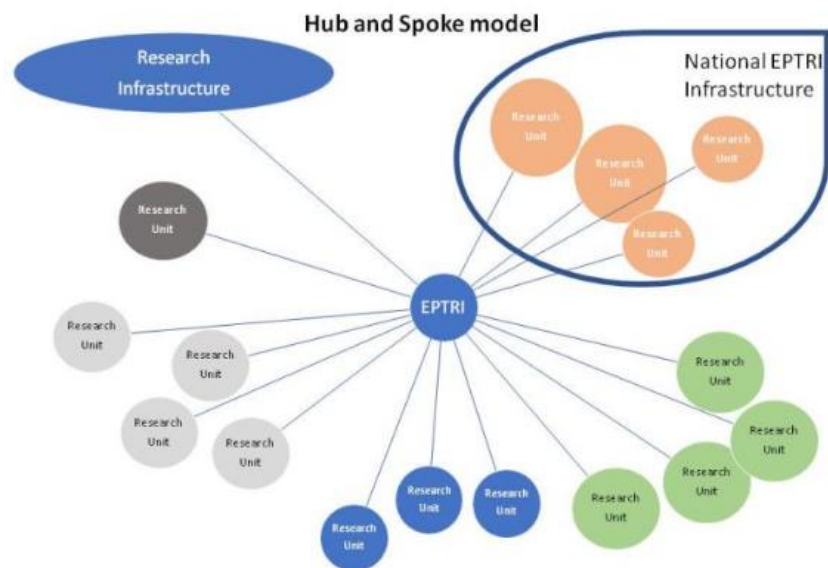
Hub and Spoke model

Research Infrastructure

National EPTRI Infrastructure

Research Unit

Research Unit

Research Unit

Research Unit

Research Unit

EPTRI

Research Unit

Research Unit

Research Unit

Research Unit

Research Unit

Research Unit

Research Unit

Research Unit

Research Unit

Research Unit

Research Unit

Research Unit